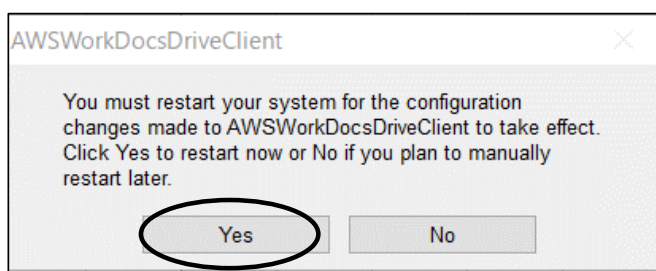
AWSWorkDocsDriveClient

You must restart your system for the configuration changes made to AWSWorkDocsDriveClient to take effect. Click Yes to restart now or No if you plan to manually restart later.

Yes

No